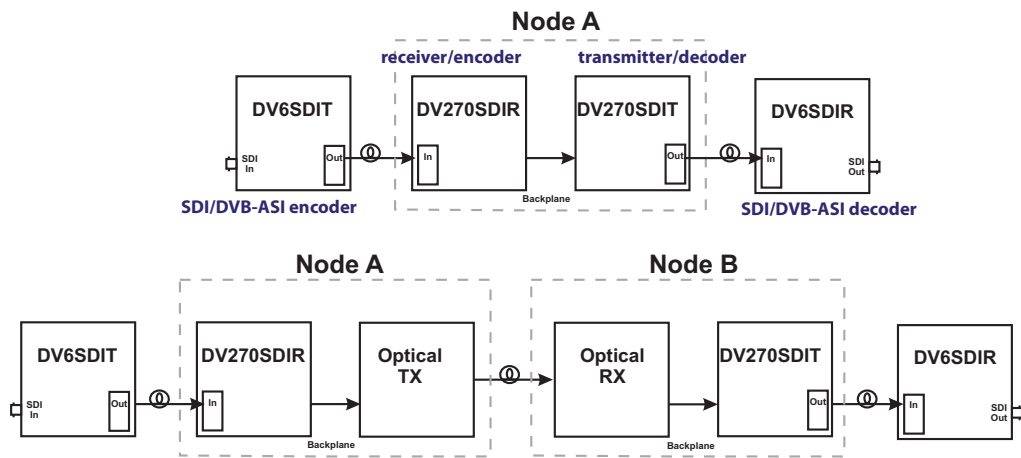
Node A

receiver/encoder

transmitter/decoder

DV6SDIT

SDI In

Out

SDI/DVB-ASI encoder

DV270SDIR

In

Backplane

DV270SDIT

Out

DV6SDIR

In

SDI Out

SDI/DVB-ASI decoder

Node A

Node B

DV6SDIT

SDI In

Out

DV270SDIR

In

Backplane

Optical TX

Optical RX

DV270SDIT

Out

Backplane

DV6SDIR

In

SDI Out